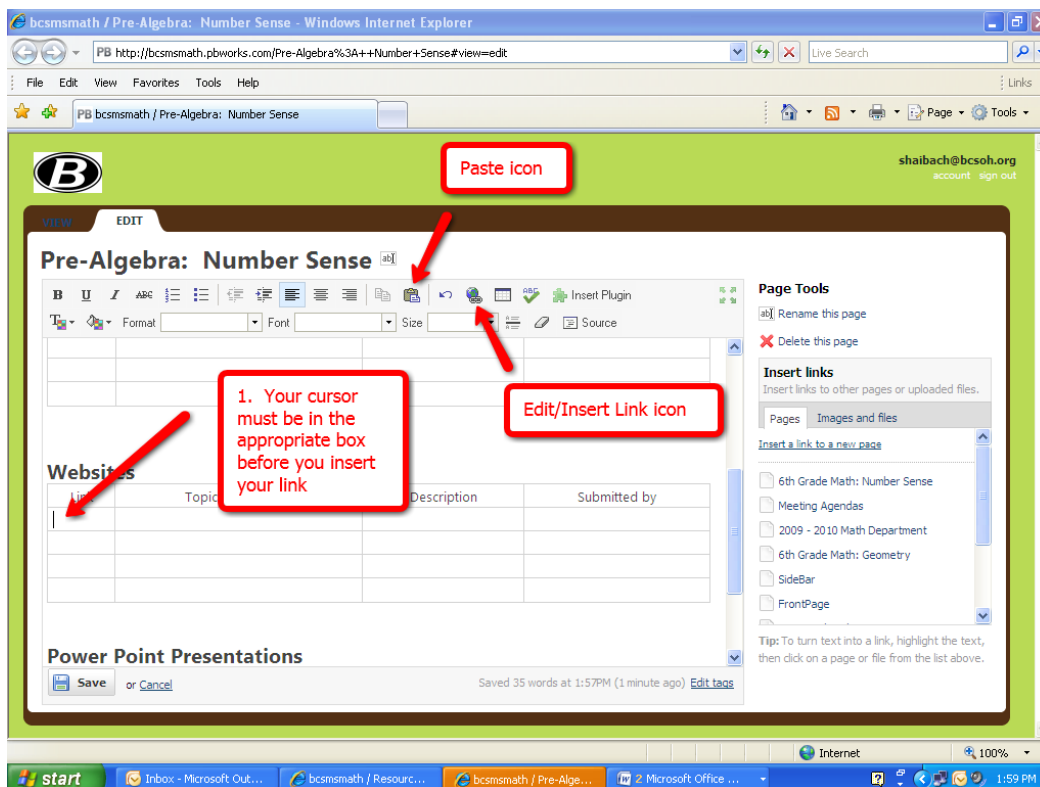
bcsmsmath / Pre-Algebra: Number Sense - Windows Internet Explorer

PB http://bcsmsmath.pbworks.com/Pre-Algebra%3A++Number+Sense#view=edit

Live Search

File Edit View Favorites Tools Help

Links

PB bcsmsmath / Pre-Algebra: Number Sense

Page Tools

B

Paste icon

shaibach@bcsoh.org
account sign out

VIEW EDIT

Pre-Algebra: Number Sense

Insert Plugin

Format Font Size Source

1. Your cursor must be in the appropriate box before you insert your link

Edit/Insert Link icon

Websites

| Link | Topic | Description | Submitted by |
|---|---|---|---|
| | | | |
| | | | |
| | | | |
| | | | |

Power Point Presentations

Save or Cancel

Saved 35 words at 1:57PM (1 minute ago) Edit tags

Page Tools

Rename this page

Delete this page

Insert links

Insert links to other pages or uploaded files.

Pages Images and files

Insert a link to a new page

6th Grade Math: Number Sense

Meeting Agendas

2009 - 2010 Math Department

6th Grade Math: Geometry

SideBar

FrontPage

Tip: To turn text into a link, highlight the text, then click on a page or file from the list above.

Internet 100%

start Inbox - Microsoft Out... bcsmsmath / Resourc... bcsmsmath / Pre-Alge... 2 Microsoft Office ... 1:59 PM